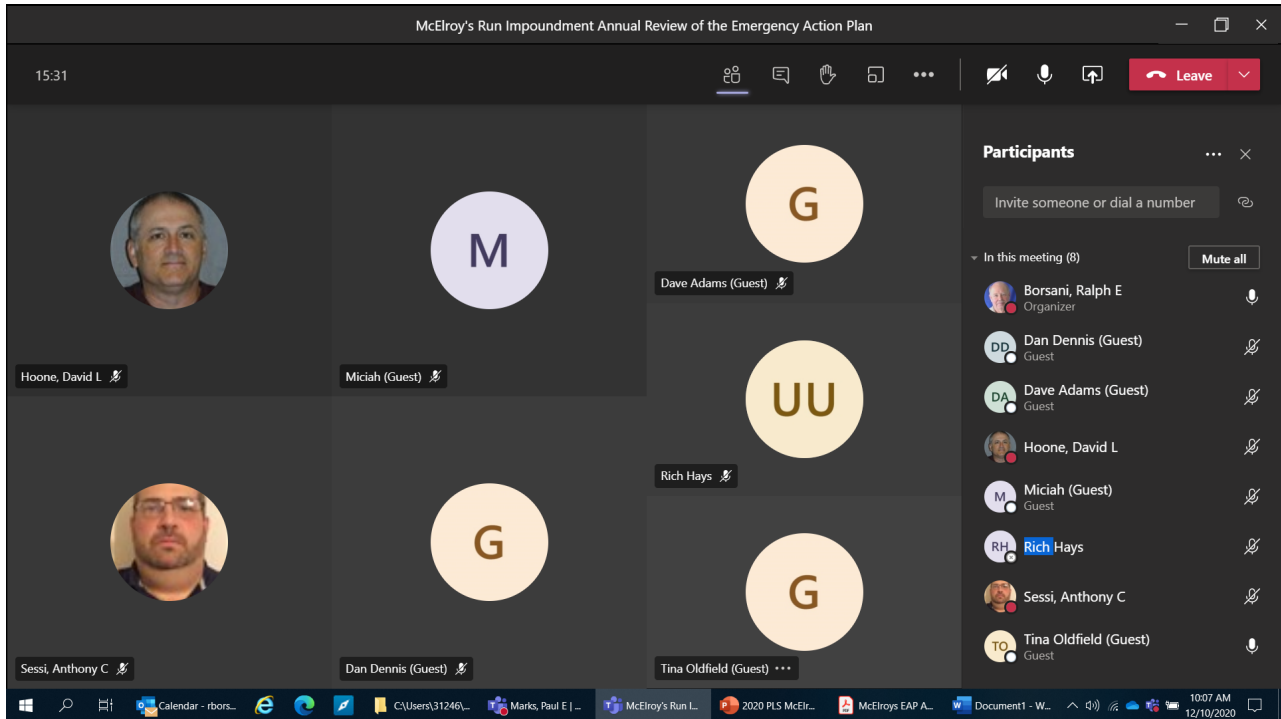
McElroy's Run Impoundment Annual Review of the Emergency Action Plan

15:31

Leave

M

G

Hoone, David L

Miciah (Guest)

Dave Adams (Guest)

UU

Rich Hays

G

G

Sessi, Anthony C

Dan Dennis (Guest)

Tina Oldfield (Guest) •••

Participants

Invite someone or dial a number

In this meeting (8)

Mute all

Borsani, Ralph E
Organizer

DD
Dan Dennis (Guest)
Guest

DA
Dave Adams (Guest)
Guest

Hoone, David L

M
Miciah (Guest)
Guest

RH
Rich Hays

Sessi, Anthony C

TO
Tina Oldfield (Guest)
Guest

Calendar - rbors...

C:\Users\31246\...

Marks, Paul E | ...

McElroy's Run I...

2020 PLS McElr...

McElroys EAP A...

Document1 - W...

10:07 AM
12/10/2020